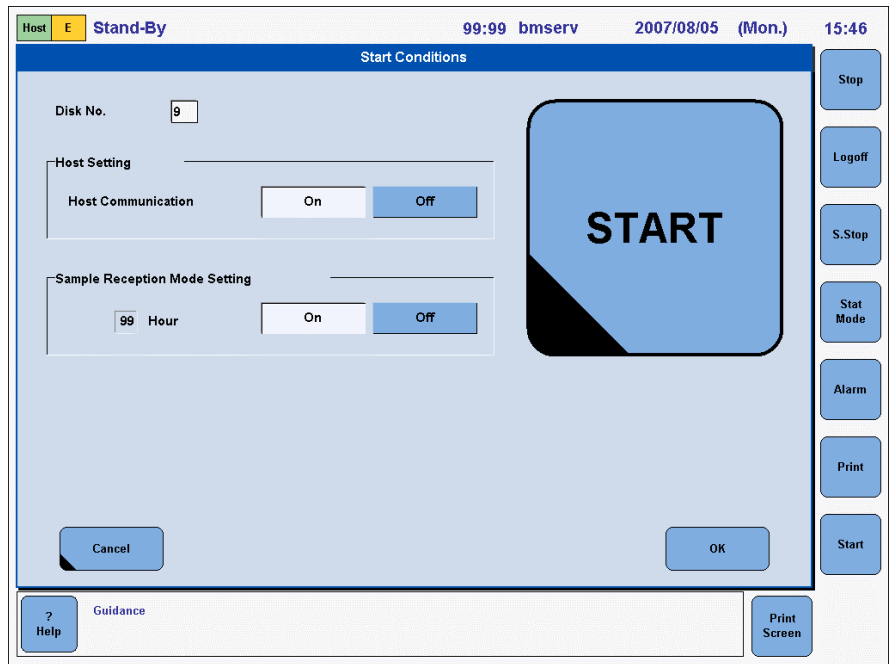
Host E Stand-By 99:99 bmserv 2007/08/05 (Mon.) 15:46

Start Conditions

Disk No. 9

Host Setting

Host Communication On Off

Sample Reception Mode Setting

99 Hour On Off

START

Cancel

OK

Stop

Logoff

S.Stop

Stat Mode

Alarm

Print

Start

? Help

Guidance

Print Screen